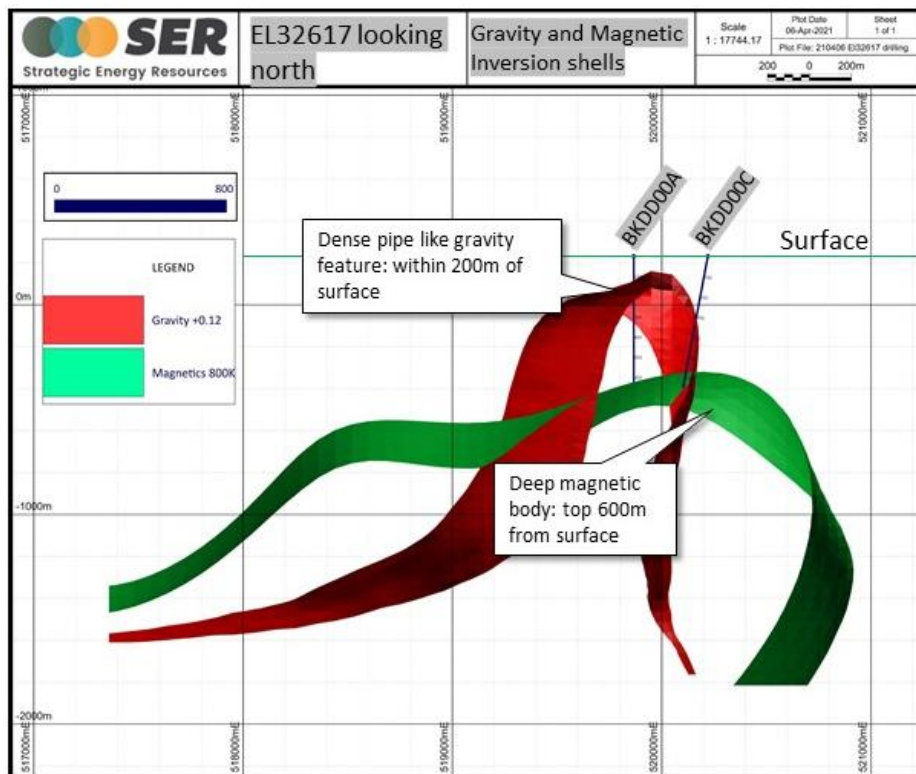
SER
Strategic Energy Resources

EL32617 looking north

Gravity and Magnetic Inversion shells

| Scale | Plot Date | Sheet |
|---|---|---|
| 1 : 17744.17 | 06-Apr-2021 | 1 of 1 |
| | Plot File: 210406 El32617 drilling | |

200 0 200m

517000mE
518000mE
519000mE
520000mE
521000mE

0 800

LEGEND

Gravity +0.12

Magnetics 800K

0m

-1000m

-2000m

BKDD00A

BKDD00C

Surface

Dense pipe like gravity feature: within 200m of surface

Deep magnetic body: top 600m from surface

517000mE
518000mE
519000mE
520000mE
521000mE